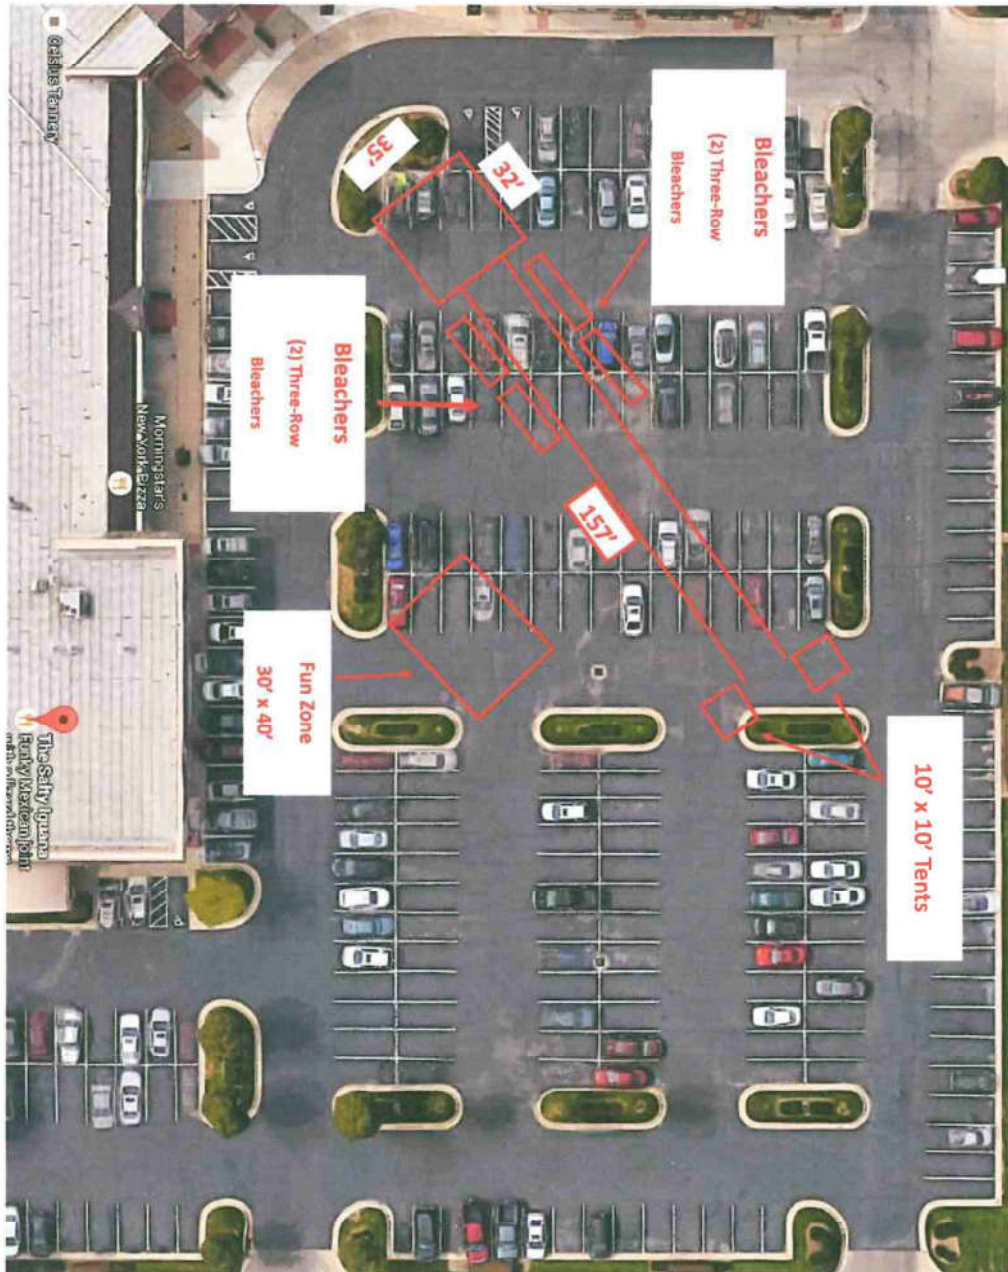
Celsius Tannery

Bleachers
(2) Three-Row Bleachers

35'

32'

Bleachers
(2) Three-Row Bleachers

Morningstar's New York Pizza

157'

Fun Zone
30' x 40'

The Salty Iguana
Funky Mexican Joint
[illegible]

10' x 10' Tents